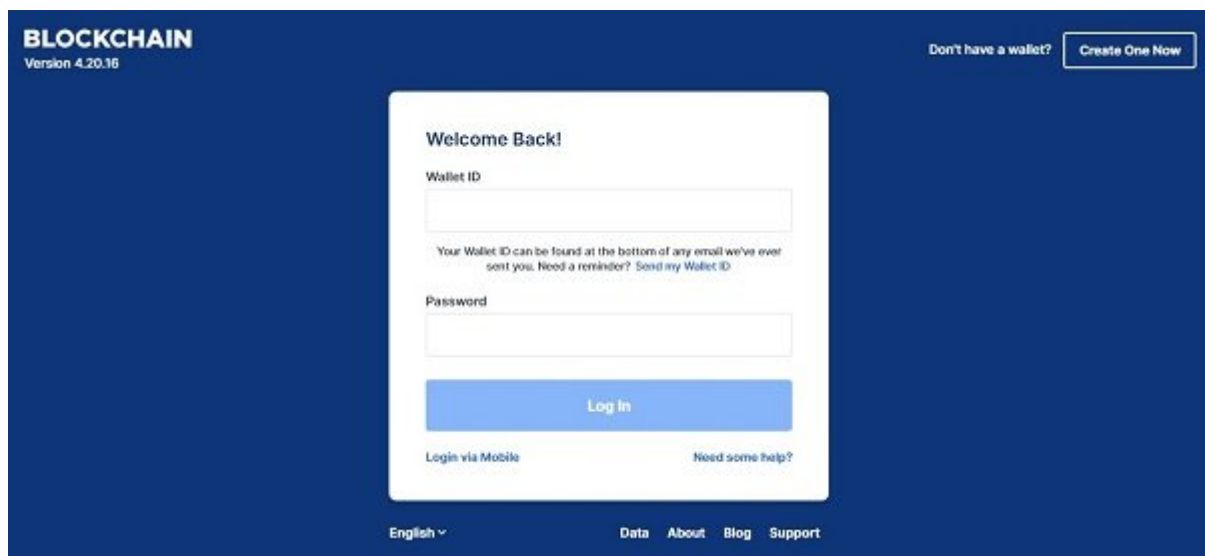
BLOCKCHAIN
Version 4.20.16

Don't have a wallet? Create One Now

Welcome Back!

Wallet ID

Your Wallet ID can be found at the bottom of any email we've ever sent you. Need a reminder? Send my Wallet ID

Password

Log In

Login via Mobile

Need some help?

English

Data About Blog Support